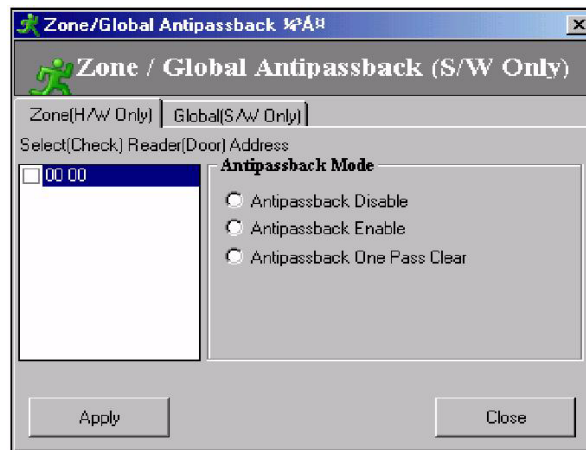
Zone/Global Antipassback ¥ºÀ¤

Zone / Global Antipassback (S/W Only)

Zone(H/W Only) Global(S/W Only)

Select(Check) Reader(Door) Address

00 00

Antipassback Mode

Antipassback Disable

Antipassback Enable

Antipassback One Pass Clear

Apply

Close